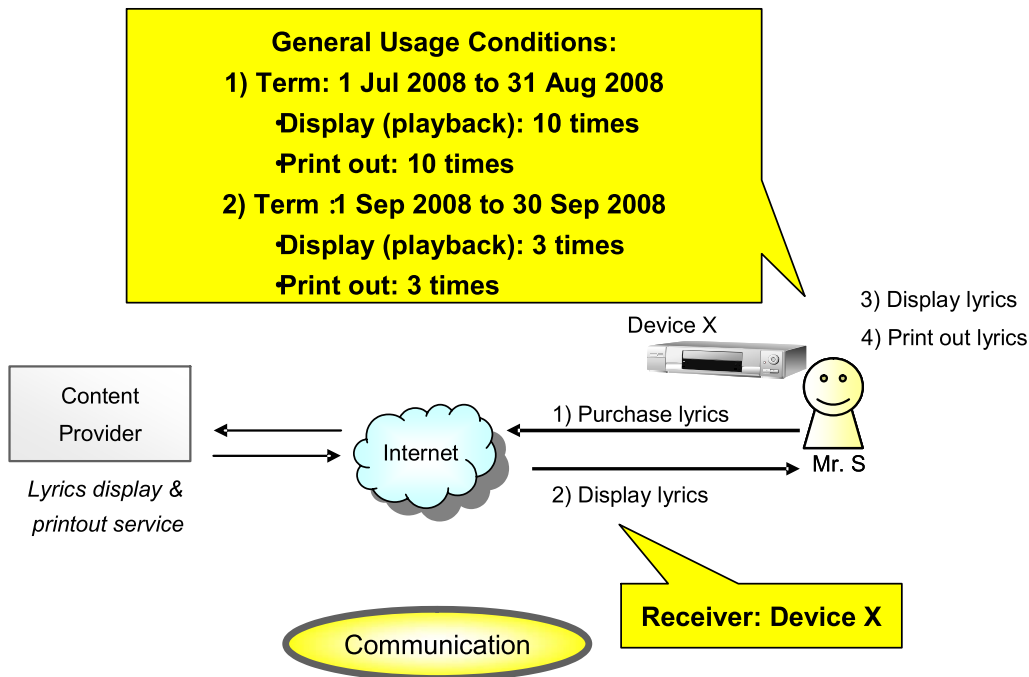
General Usage Conditions:
1) Term: 1 Jul 2008 to 31 Aug 2008
•Display (playback): 10 times
•Print out: 10 times
2) Term :1 Sep 2008 to 30 Sep 2008
•Display (playback): 3 times
•Print out: 3 times

3) Display lyrics
4) Print out lyrics

Device X

Content Provider

Lyrics display & printout service

Internet

1) Purchase lyrics

Mr. S

2) Display lyrics

Receiver: Device X

Communication